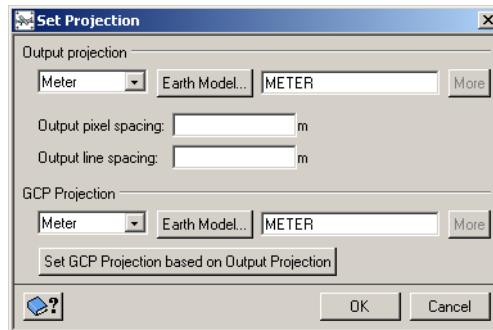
Set Projection

Output projection

Meter

Earth Model...

METER

More

Output pixel spacing: m

Output line spacing: m

GCP Projection

Meter

Earth Model...

METER

More

Set GCP Projection based on Output Projection

?

OK

Cancel